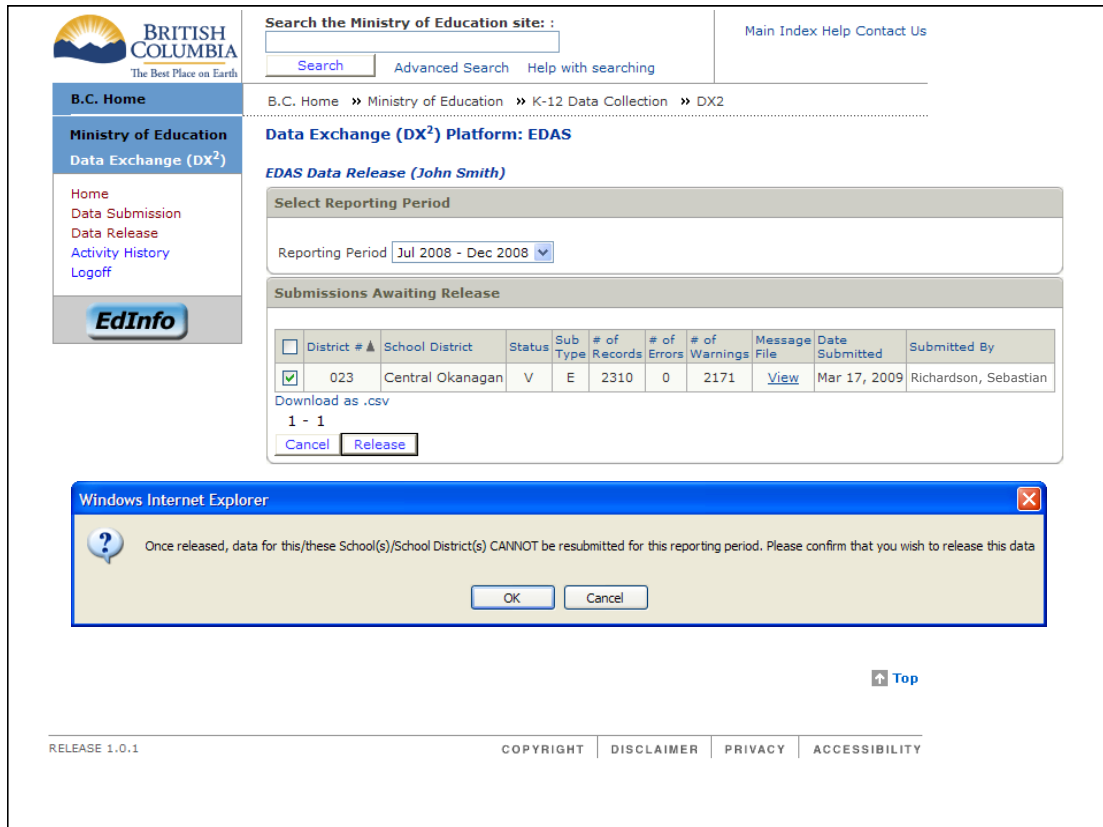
BRITISH COLUMBIA
The Best Place on Earth

Search the Ministry of Education site: :

Search Advanced Search Help with searching

Main Index Help Contact Us

B.C. Home

B.C. Home » Ministry of Education » K-12 Data Collection » DX2

Ministry of Education
Data Exchange (DX$^2$)

Home
Data Submission
Data Release
Activity History
Logoff

EdInfo

Data Exchange (DX$^2$) Platform: EDAS

EDAS Data Release (John Smith)

Select Reporting Period

Reporting Period Jul 2008 - Dec 2008

Submissions Awaiting Release

| | District # | School District | Status | Sub Type | # of Records | # of Errors | # of Warnings | Message File | Date Submitted | Submitted By |
|---|---|---|---|---|---|---|---|---|---|---|
| ☑ | 023 | Central Okanagan | V | E | 2310 | 0 | 2171 | View | Mar 17, 2009 | Richardson, Sebastian |

Download as .csv

1 - 1

Cancel Release

Windows Internet Explorer

Once released, data for this/these School(s)/School District(s) CANNOT be resubmitted for this reporting period. Please confirm that you wish to release this data

OK Cancel

Top

RELEASE 1.0.1

COPYRIGHT DISCLAIMER PRIVACY ACCESSIBILITY